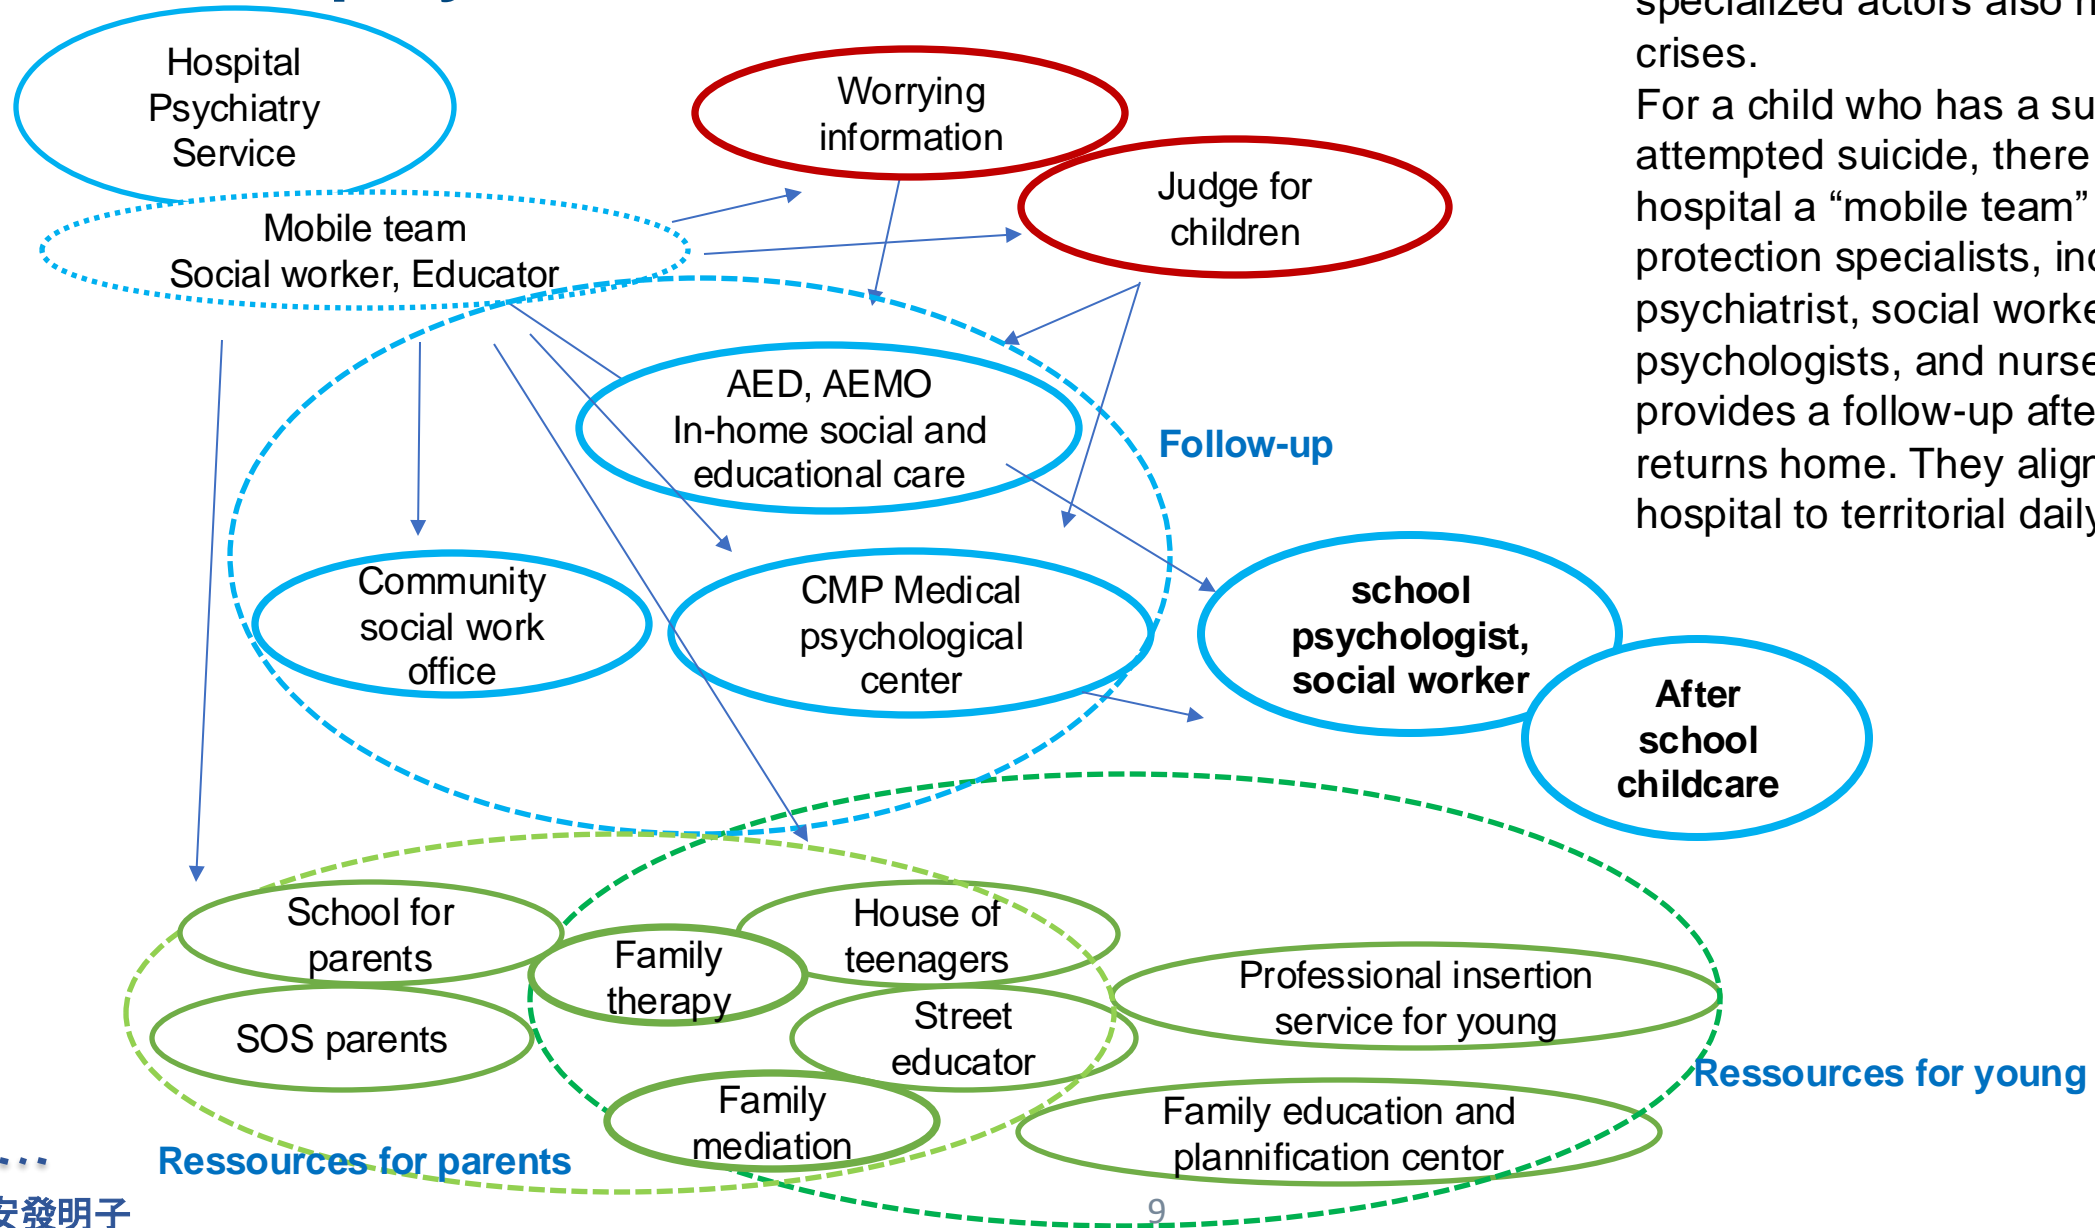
Hospital Psychiatry Service

Mobile team
Social worker, Educator

Worrying information

Judge for children

AED, AEMO
In-home social and educational care

Follow-up

Community social work office

CMP Medical psychological center

school psychologist, social worker

After school childcare

School for parents

SOS parents

Family therapy

House of teenagers

Street educator

Family mediation

Professional insertion service for young

Family education and plannification centor

Ressources for young

Ressources for parents

9

specialized actors also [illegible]
crises.
For a child who has a su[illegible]
attempted suicide, there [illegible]
hospital a “mobile team” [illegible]
protection specialists, inc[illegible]
psychiatrist, social worke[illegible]
psychologists, and nurse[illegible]
provides a follow-up afte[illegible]
returns home. They align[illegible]
hospital to territorial daily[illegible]

安發明子